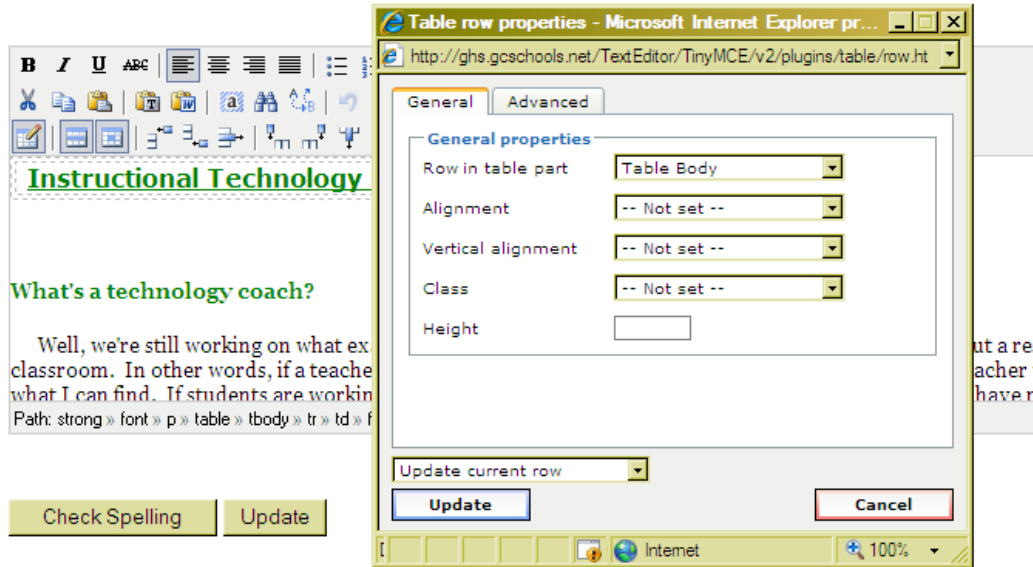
Table row properties - Microsoft Internet Explorer pr...

http://ghs.gcschools.net/TextEditor/TinyMCE/v2/plugins/table/row.ht

General | Advanced

General properties

Row in table part | Table Body

Alignment | -- Not set --

Vertical alignment | -- Not set --

Class | -- Not set --

Height

Update current row

Update

Cancel

Internet

100%

Instructional Technology

What's a technology coach?

Well, we're still working on what ex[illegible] ut a re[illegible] classroom. In other words, if a teache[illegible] acher what I can find. If students are workin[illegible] have r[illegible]

Path: strong » font » p » table » tbody » tr » td » f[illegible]

Check Spelling

Update